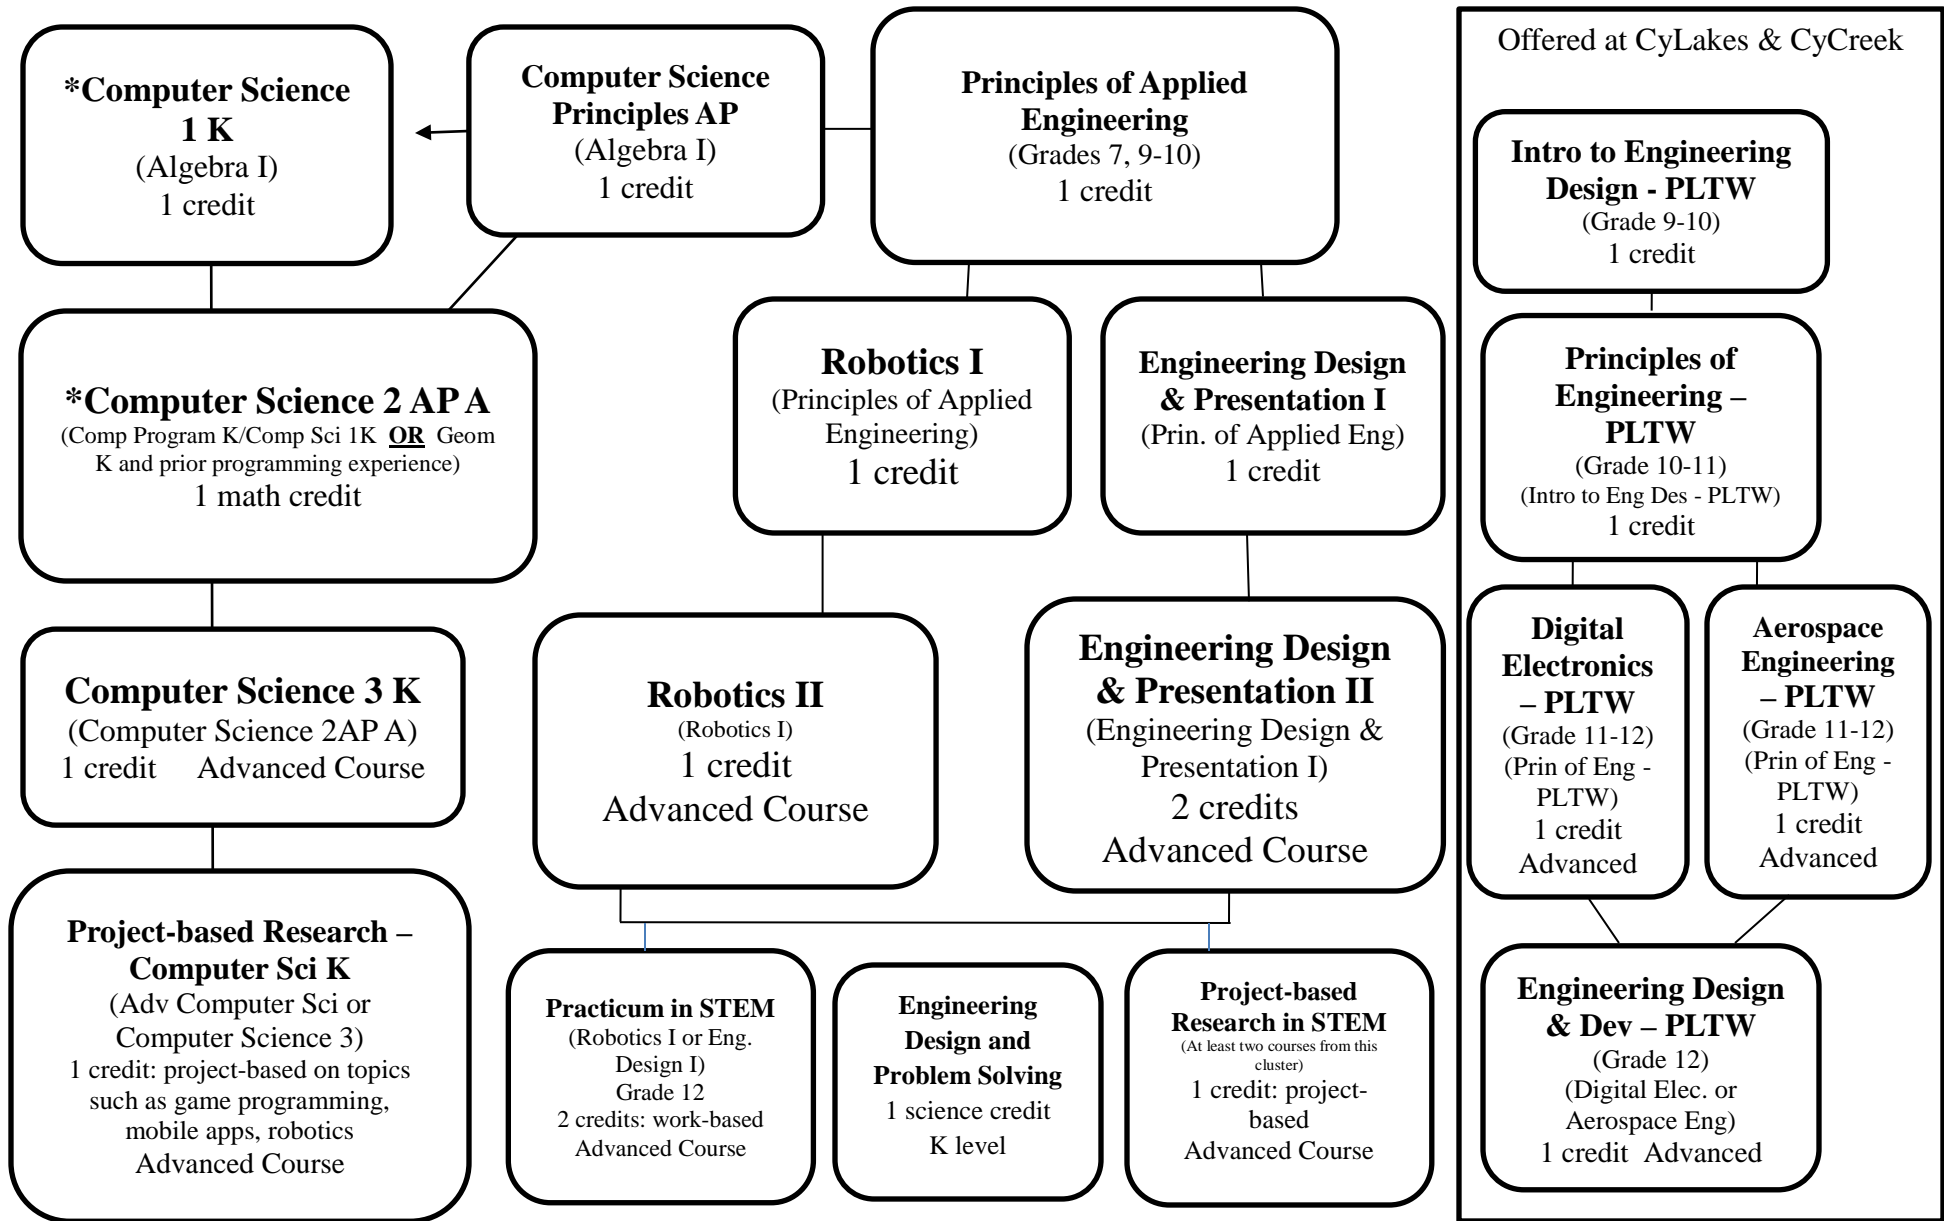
*Computer Science 1 K
(Algebra I)
1 credit

Computer Science Principles AP
(Algebra I)
1 credit

Principles of Applied Engineering
(Grades 7, 9-10)
1 credit

*Computer Science 2 AP A
(Comp Program K/Comp Sci 1K **OR** Geom K and prior programming experience)
1 math credit

Robotics I
(Principles of Applied Engineering)
1 credit

Engineering Design & Presentation I
(Prin. of Applied Eng)
1 credit

Computer Science 3 K
(Computer Science 2AP A)
1 credit Advanced Course

Robotics II
(Robotics I)
1 credit
Advanced Course

Engineering Design & Presentation II
(Engineering Design & Presentation I)
2 credits
Advanced Course

Project-based Research – Computer Sci K
(Adv Computer Sci or Computer Science 3)
1 credit: project-based on topics such as game programming, mobile apps, robotics
Advanced Course

Practicum in STEM
(Robotics I or Eng. Design I)
Grade 12
2 credits: work-based
Advanced Course

Engineering Design and Problem Solving
1 science credit
K level

Project-based Research in STEM
(At least two courses from this cluster)
1 credit: project-based
Advanced Course

Offered at CyLakes & CyCreek

Intro to Engineering Design - PLTW
(Grade 9-10)
1 credit

Principles of Engineering – PLTW
(Grade 10-11)
(Intro to Eng Des - PLTW)
1 credit

Digital Electronics – PLTW
(Grade 11-12)
(Prin of Eng - PLTW)
1 credit
Advanced

Aerospace Engineering – PLTW
(Grade 11-12)
(Prin of Eng - PLTW)
1 credit
Advanced

Engineering Design & Dev – PLTW
(Grade 12)
(Digital Elec. or Aerospace Eng)
1 credit Advanced